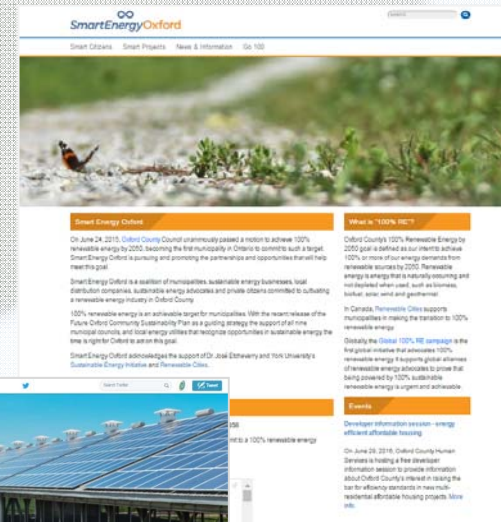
SmartEnergyOxford

Smart Citizens Smart Projects News & Information Go 100

Smart Energy Oxford

On June 24, 2015, Oxford County Council unanimously passed a motion to achieve 100% renewable energy by 2050, becoming the first municipality in Ontario to commit to such a target. Smart Energy Oxford is pursuing and promoting the partnerships and opportunities that will help meet this goal.

Smart Energy Oxford is a coalition of municipalities, sustainable energy businesses, local distribution companies, sustainable energy advocates and private citizens committed to cultivating a renewable energy industry in Oxford County.

100% renewable energy is an achievable target for municipalities. With the recent release of the Future Oxford Community Sustainability Plan as a guiding strategy the support of all nine municipal councils, and local energy utilities that recognize opportunities in sustainable energy the time is right for Oxford to act on this goal.

Smart Energy Oxford acknowledges the support of Dr José Etcheverry and York University's Sustainable Energy Initiative and Renewable Cities.

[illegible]

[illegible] to a 100% renewable energy

Search Twitter Tweet

What is "100% RE"?

Oxford County's 100% Renewable Energy by 2050 goal is defined as our intent to achieve 100% or more of our energy demands from renewable sources by 2050. Renewable energy is energy that is naturally occurring and not depleted when used, such as biomass, biofuel, solar, wind and geothermal.

In Canada, Renewable Cities supports municipalities in making the transition to 100% renewable energy.

Globally the Global 100% RE campaign is the first global initiative that advocates 100% renewable energy. It supports global alliances of renewable energy advocates to prove that being powered by 100% sustainable renewable energy is urgent and achievable.

Events

Developer information session - energy efficient affordable housing

On June 29, 2016, Oxford County Human Services is hosting a free developer information session to provide information about Oxford County's interest in raising the bar for efficiency standards in new multi-residential affordable housing projects. More info.